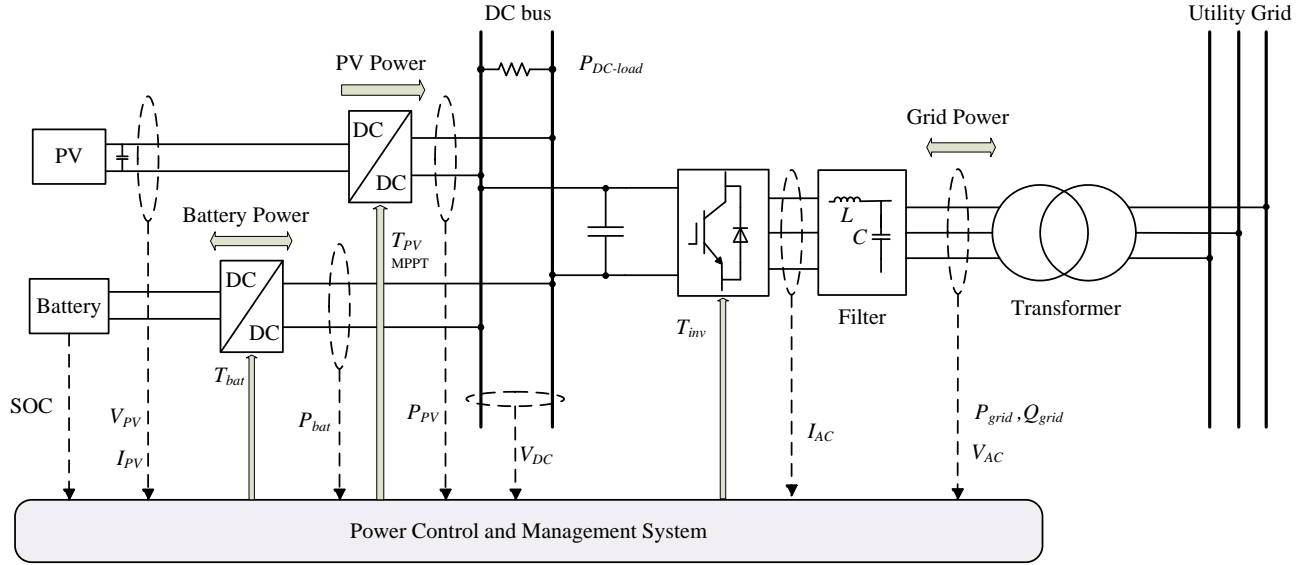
DC bus

Utility Grid

PV Power

$P_{DC\text{-}load}$

Grid Power

PV

DC

DC

Battery Power

$T_{PV}$

MPPT

$L$

$C$

Battery

DC

DC

Filter

Transformer

$T_{inv}$

$T_{bat}$

SOC

$V_{PV}$

$I_{PV}$

$P_{bat}$

$P_{PV}$

$V_{DC}$

$I_{AC}$

$P_{grid}$ , $Q_{grid}$

$V_{AC}$

Power Control and Management System